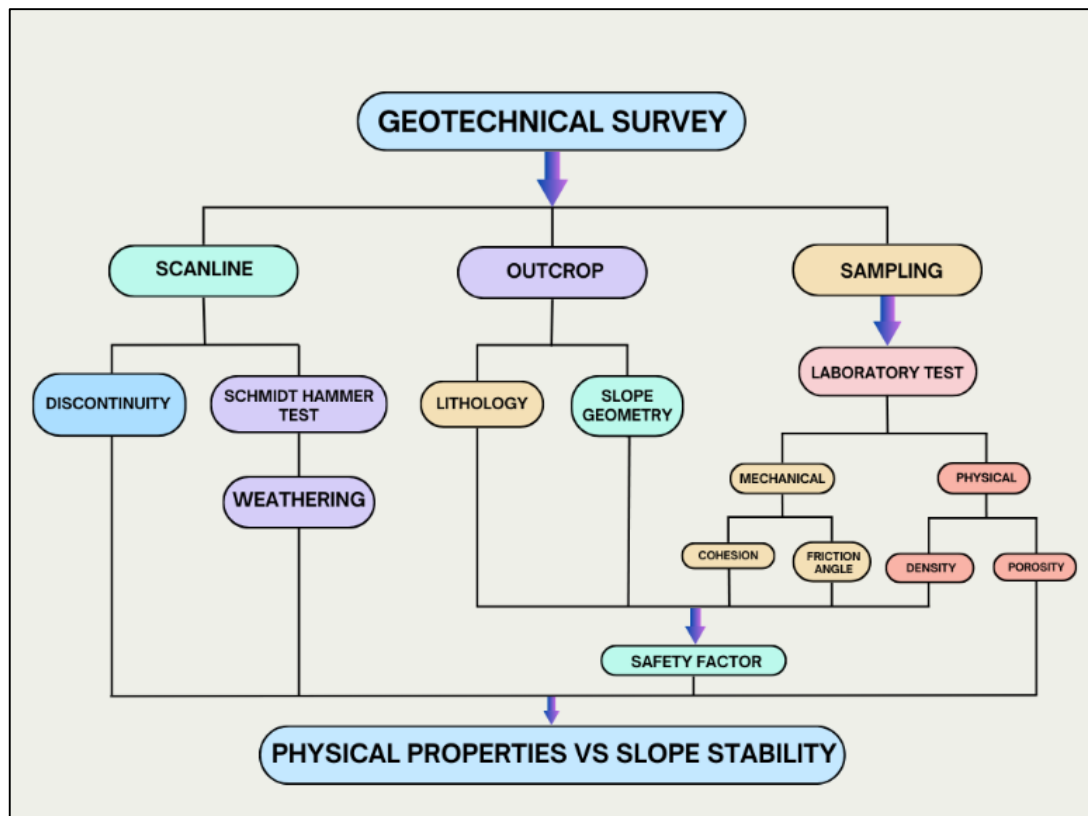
GEOTECHNICAL SURVEY

SCANLINE

OUTCROP

SAMPLING

DISCONTINUITY

SCHMIDT HAMMER TEST

WEATHERING

LITHOLOGY

SLOPE GEOMETRY

LABORATORY TEST

MECHANICAL

PHYSICAL

COHESION

FRICTION ANGLE

DENSITY

POROSITY

SAFETY FACTOR

PHYSICAL PROPERTIES VS SLOPE STABILITY